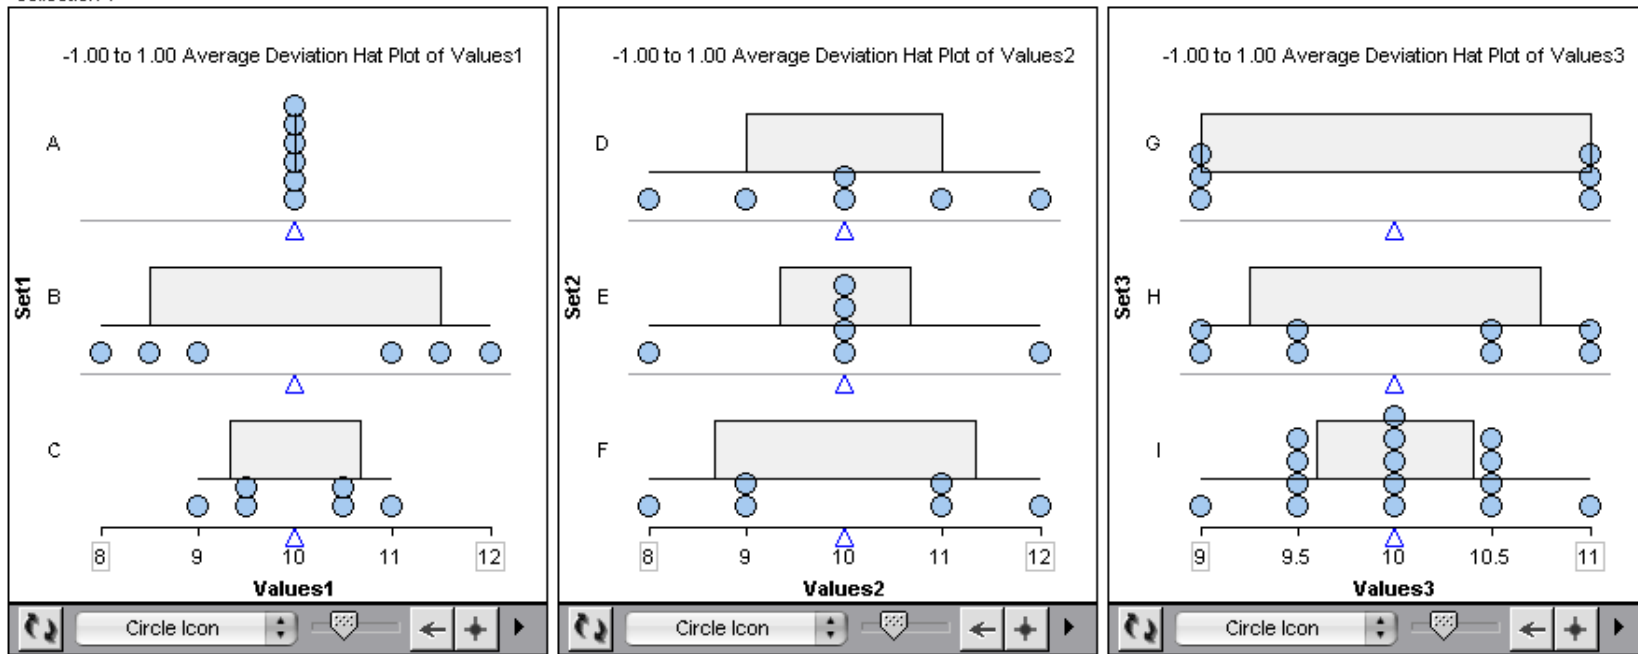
-1.00 to 1.00 Average Deviation Hat Plot of Values1

A

Set1 B

C

8 9 10 11 12

Values1

Circle Icon

-1.00 to 1.00 Average Deviation Hat Plot of Values2

D

Set2 E

F

8 9 10 11 12

Values2

Circle Icon

-1.00 to 1.00 Average Deviation Hat Plot of Values3

G

Set3 H

I

9 9.5 10 10.5 11

Values3

Circle Icon